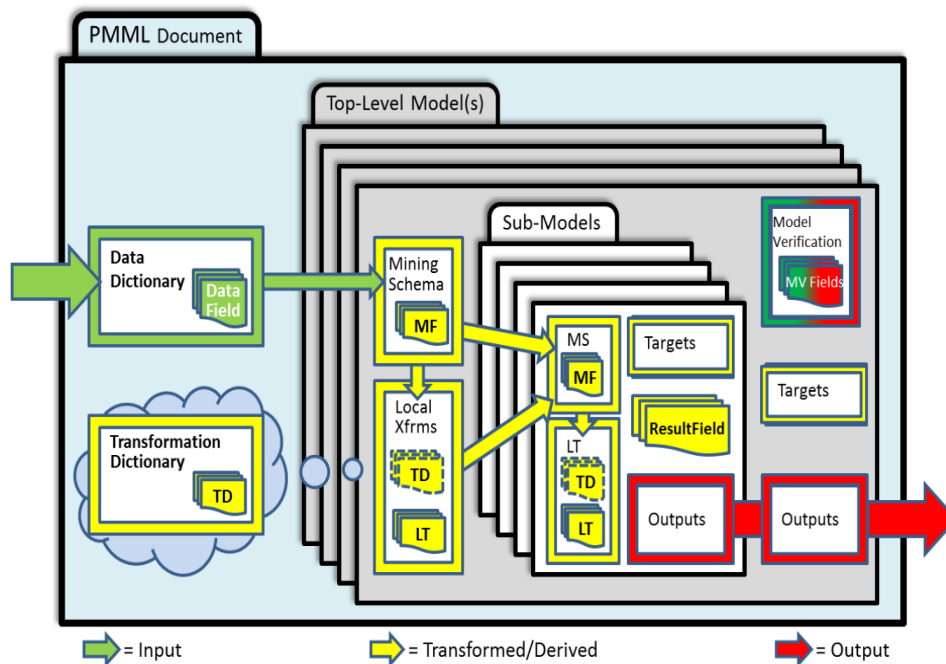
PMML Document

Top-Level Model(s)

Data Dictionary

Data Field

Mining Schema

MF

Sub-Models

Model Verification

MV Fields

MS

MF

Targets

Targets

Local Xfrms

TD

LT

ResultField

LT

TD

LT

Transformation Dictionary

TD

Outputs

Outputs

= Input

= Transformed/Derived

= Output